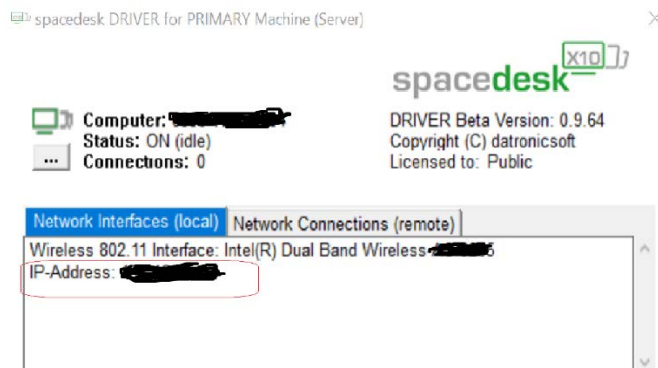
spacedesk DRIVER for PRIMARY Machine (Server)

×

spacedesk X10

Computer: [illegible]
Status: ON (idle)
Connections: 0

...

DRIVER Beta Version: 0.9.64
Copyright (C) datronicsoft
Licensed to: Public

Network Interfaces (local) | Network Connections (remote)

Wireless 802.11 Interface: Intel(R) Dual Band Wireless-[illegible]5
IP-Address: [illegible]